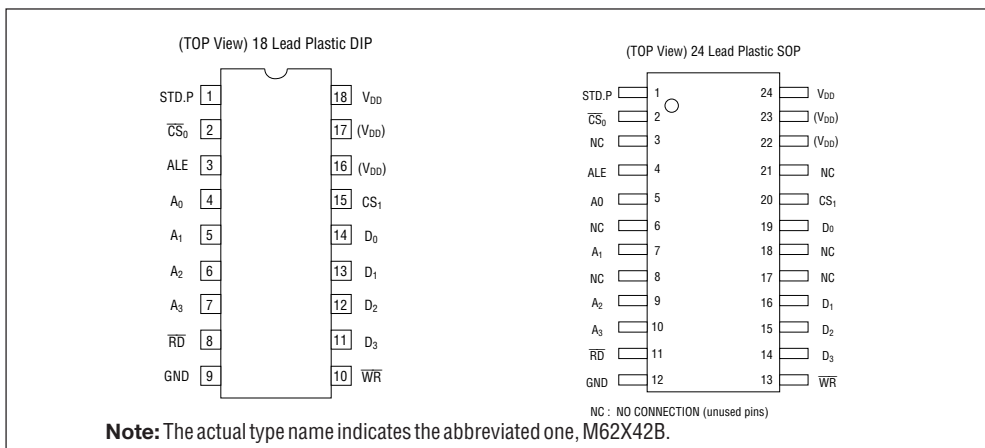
(TOP View) 18 Lead Plastic DIP

STD.P 1
$\overline{CS}_0$ 2
ALE 3
$A_0$ 4
$A_1$ 5
$A_2$ 6
$A_3$ 7
$\overline{RD}$ 8
GND 9

18 $V_{DD}$
17 $(V_{DD})$
16 $(V_{DD})$
15 $CS_1$
14 $D_0$
13 $D_1$
12 $D_2$
11 $D_3$
10 $\overline{WR}$

(TOP View) 24 Lead Plastic SOP

STD.P 1
$\overline{CS}_0$ 2
NC 3
ALE 4
A0 5
NC 6
$A_1$ 7
NC 8
$A_2$ 9
$A_3$ 10
$\overline{RD}$ 11
GND 12

24 $V_{DD}$
23 $(V_{DD})$
22 $(V_{DD})$
21 NC
20 $CS_1$
19 $D_0$
18 NC
17 NC
16 $D_1$
15 $D_2$
14 $D_3$
13 $\overline{WR}$

NC : NO CONNECTION (unused pins)

**Note:** The actual type name indicates the abbreviated one, M62X42B.